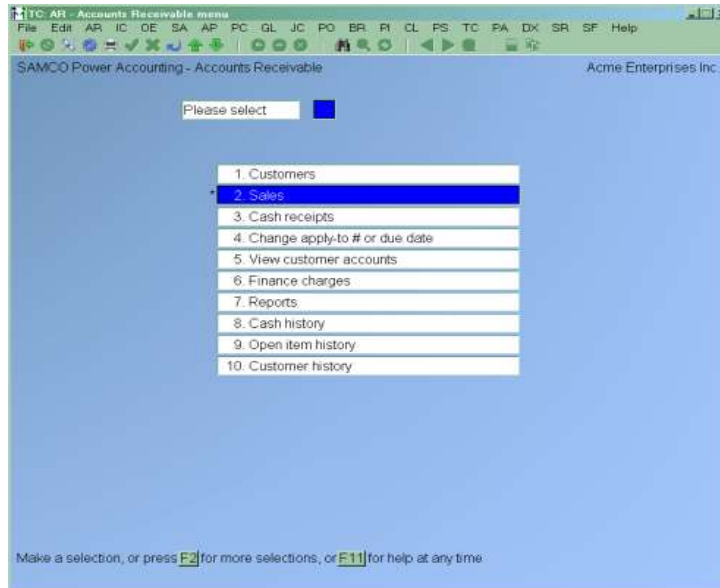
TC: AR - Accounts Receivable menu

File Edit AR IC OE SA AP PC GL JC PO BR PI CL PS TC PA DX SR SF Help

SAMCO Power Accounting - Accounts Receivable

Acme Enterprises Inc.

Please select

1. Customers
* 2. Sales
3. Cash receipts
4. Change apply-to # or due date
5. View customer accounts
6. Finance charges
7. Reports
8. Cash history
9. Open item history
10. Customer history

Make a selection, or press F2 for more selections, or F11 for help at any time